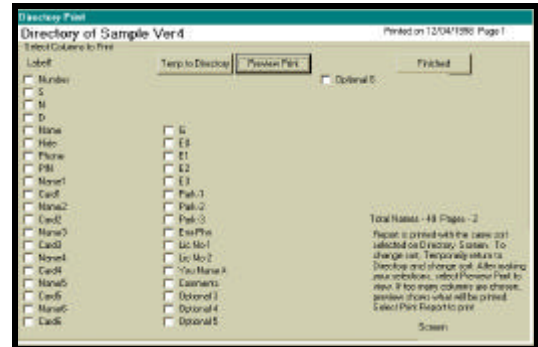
Directory Print

Directory of Sample Ver4

Printed on 12/04/1998 Page 1

Select Columns to Print

Label

Temp to Directory

Preview Print

Finished

Optional 6

Number
S
N
D
Name
Hide
Phone
PIN
Name1
Card1
Name2
Card2
Name3
Card3
Name4
Card4
Name5
Card5
Name6
Card6

G
E0
E1
E2
E3
Park-1
Park-2
Park-3
Ext Phn
Lic No 1
Lic No 2
You Name A
Comments
Optional 3
Optional 4
Optional 5

Total Names - 48 Pages - 2

Report is printed with the case sort selected on Directory Screen. To change sort, Temporarily return to Directory and change sort. After making your selections, select Preview Print to view. If too many columns are chosen, preview shows what will be printed. Select Print Report to print.

Screen